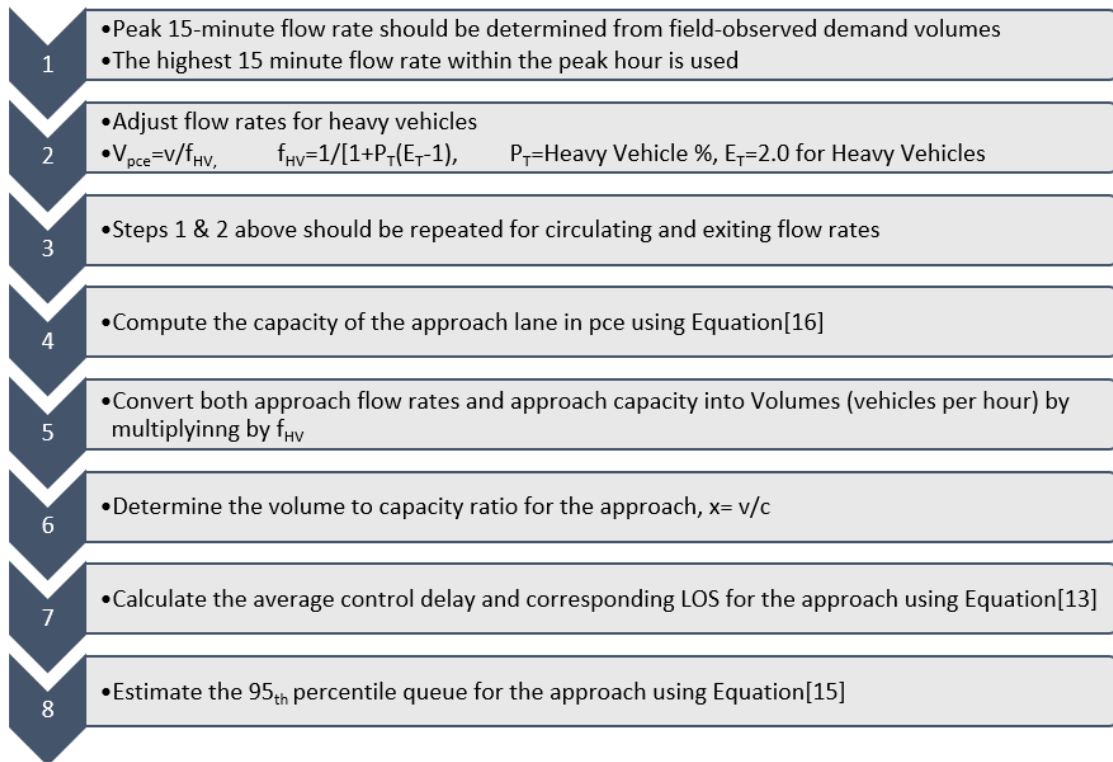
1

•Peak 15-minute flow rate should be determined from field-observed demand volumes
•The highest 15 minute flow rate within the peak hour is used

2

•Adjust flow rates for heavy vehicles
•$V_{pce}=v/f_{HV,}$ $f_{HV}=1/[1+P_T(E_T-1)$, $P_T$=Heavy Vehicle %, $E_T$=2.0 for Heavy Vehicles

3

•Steps 1 & 2 above should be repeated for circulating and exiting flow rates

4

•Compute the capacity of the approach lane in pce using Equation[16]

5

•Convert both approach flow rates and approach capacity into Volumes (vehicles per hour) by multiplyinng by $f_{HV}$

6

•Determine the volume to capacity ratio for the approach, x= v/c

7

•Calculate the average control delay and corresponding LOS for the approach using Equation[13]

8

•Estimate the $95_{th}$ percentile queue for the approach using Equation[15]